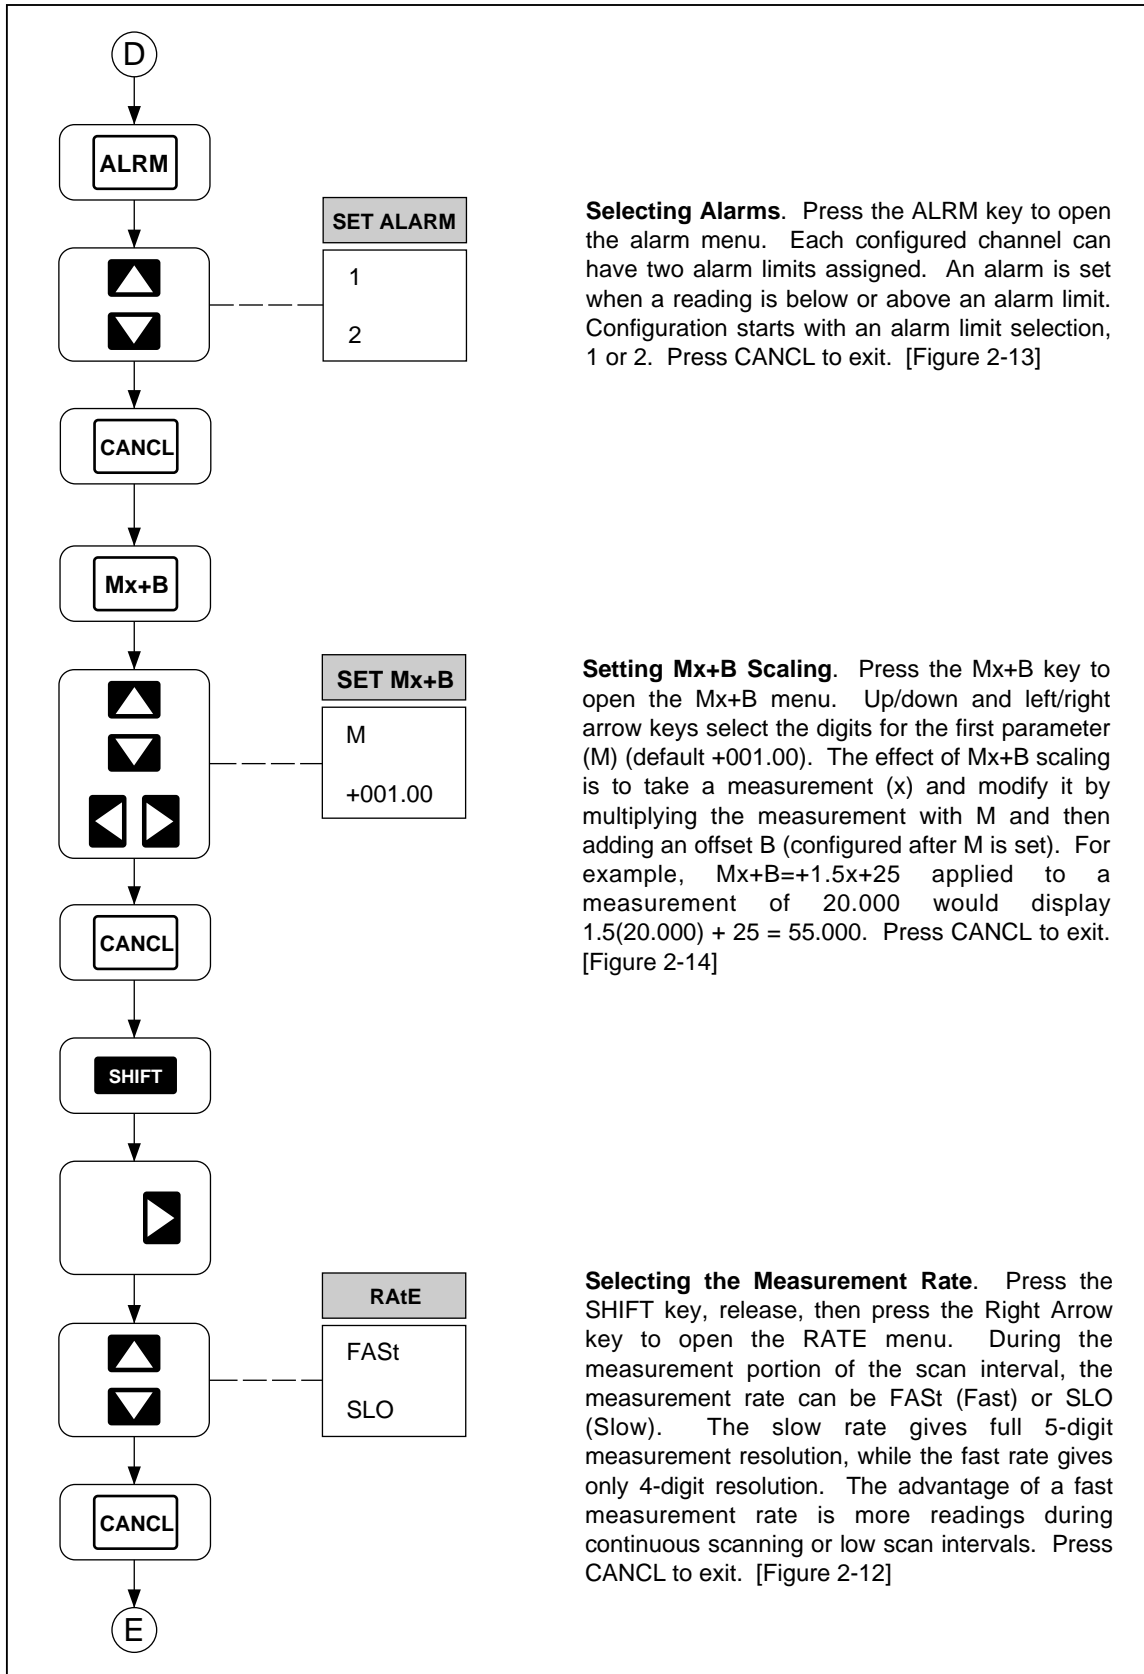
D

ALRM

SET ALARM

1

2

Selecting Alarms. Press the ALRM key to open the alarm menu. Each configured channel can have two alarm limits assigned. An alarm is set when a reading is below or above an alarm limit. Configuration starts with an alarm limit selection, 1 or 2. Press CANCL to exit. [Figure 2-13]

CANCL

Mx+B

SET Mx+B

M

+001.00

Setting Mx+B Scaling. Press the Mx+B key to open the Mx+B menu. Up/down and left/right arrow keys select the digits for the first parameter (M) (default +001.00). The effect of Mx+B scaling is to take a measurement (x) and modify it by multiplying the measurement with M and then adding an offset B (configured after M is set). For example, Mx+B=+1.5x+25 applied to a measurement of 20.000 would display 1.5(20.000) + 25 = 55.000. Press CANCL to exit. [Figure 2-14]

CANCL

SHIFT

RAtE

FASt

SLO

Selecting the Measurement Rate. Press the SHIFT key, release, then press the Right Arrow key to open the RATE menu. During the measurement portion of the scan interval, the measurement rate can be FASt (Fast) or SLO (Slow). The slow rate gives full 5-digit measurement resolution, while the fast rate gives only 4-digit resolution. The advantage of a fast measurement rate is more readings during continuous scanning or low scan intervals. Press CANCL to exit. [Figure 2-12]

CANCL

E